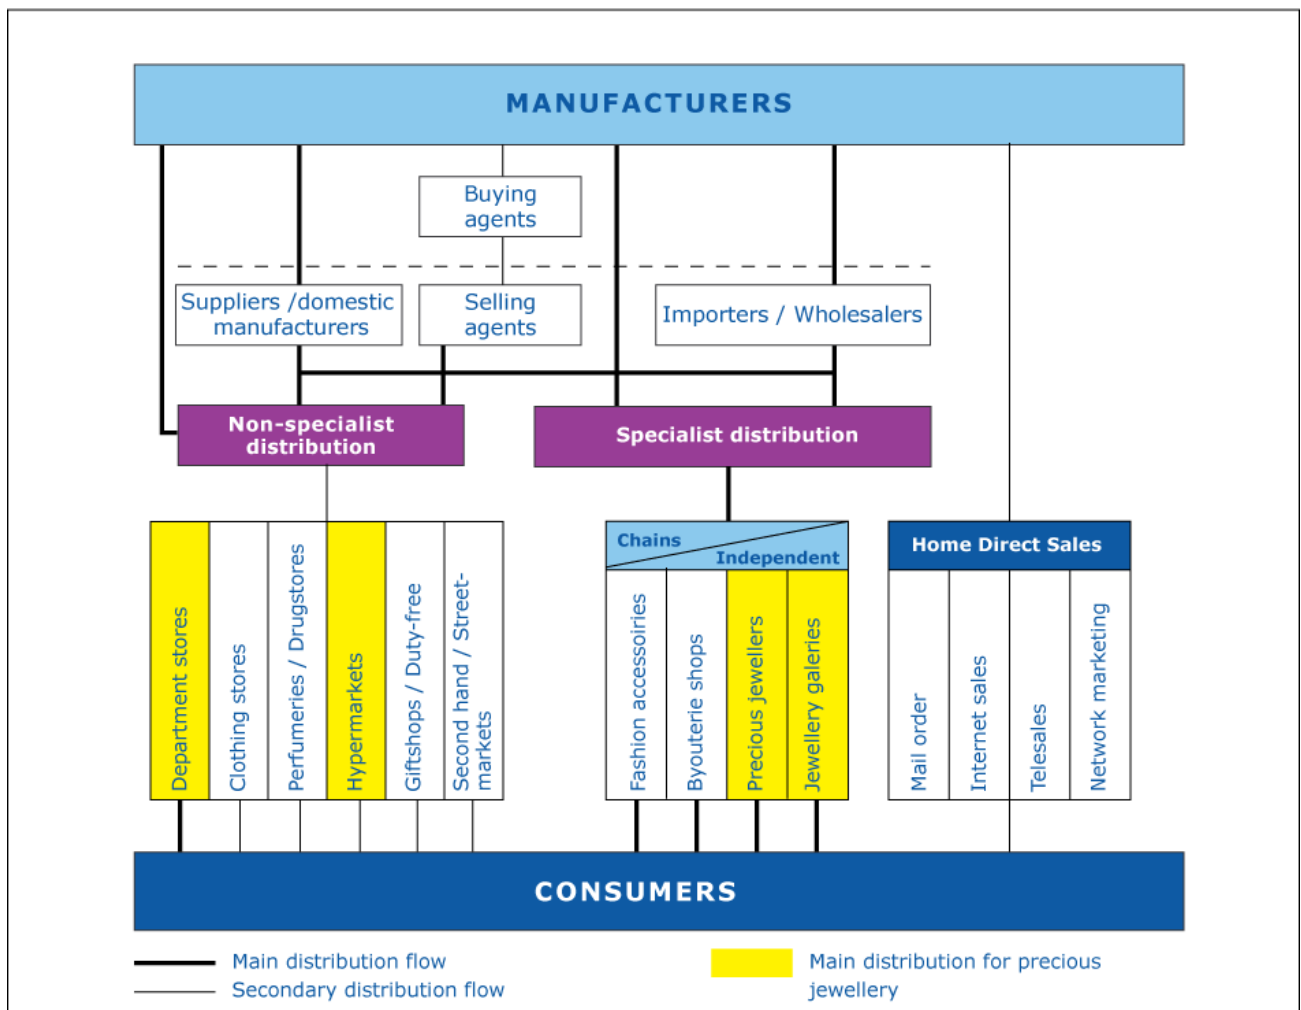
MANUFACTURERS

Buying agents

Suppliers /domestic manufacturers

Selling agents

Importers / Wholesalers

Non-specialist distribution

Specialist distribution

Department stores

Clothing stores

Perfumeries / Drugstores

Hypermarkets

Giftshops / Duty-free

Second hand / Street-markets

Chains

Independent

Fashion accessoiries

Byouterie shops

Precious jewellers

Jewellery galeries

Home Direct Sales

Mail order

Internet sales

Telesales

Network marketing

CONSUMERS

Main distribution flow

Secondary distribution flow

Main distribution for precious jewellery